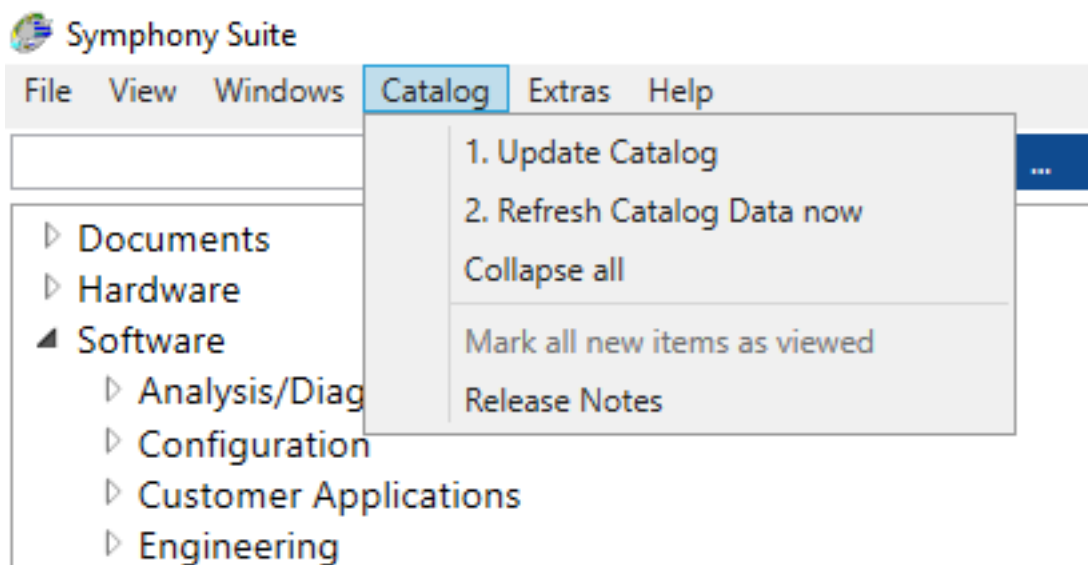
Symphony Suite

File View Windows Catalog Extras Help

...

1. Update Catalog
2. Refresh Catalog Data now
Collapse all
Mark all new items as viewed
Release Notes

Documents
Hardware
Software
Analysis/Diag
Configuration
Customer Applications
Engineering